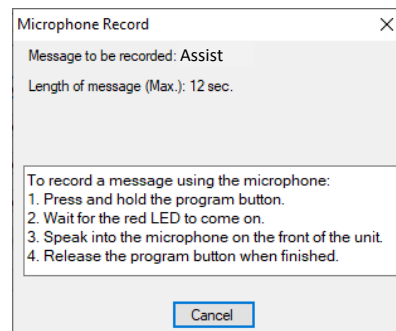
Microphone Record

Message to be recorded: Assist

Length of message (Max.): 12 sec.

To record a message using the microphone:
1. Press and hold the program button.
2. Wait for the red LED to come on.
3. Speak into the microphone on the front of the unit.
4. Release the program button when finished.

Cancel